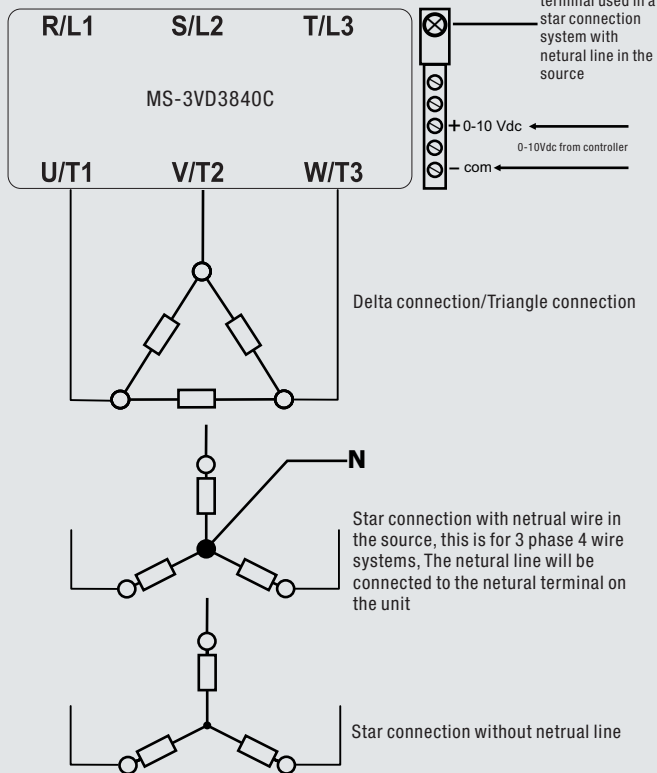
R/L1
S/L2
T/L3

MS-3VD3840C

U/T1
V/T2
W/T3

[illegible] terminal used in a star connection system with netural line in the source

+ 0-10 Vdc
0-10Vdc from controller
– com

Delta connection/Triangle connection

N

Star connection with netrual wire in the source, this is for 3 phase 4 wire systems, The netural line will be connected to the netural terminal on the unit

Star connection without netrual line